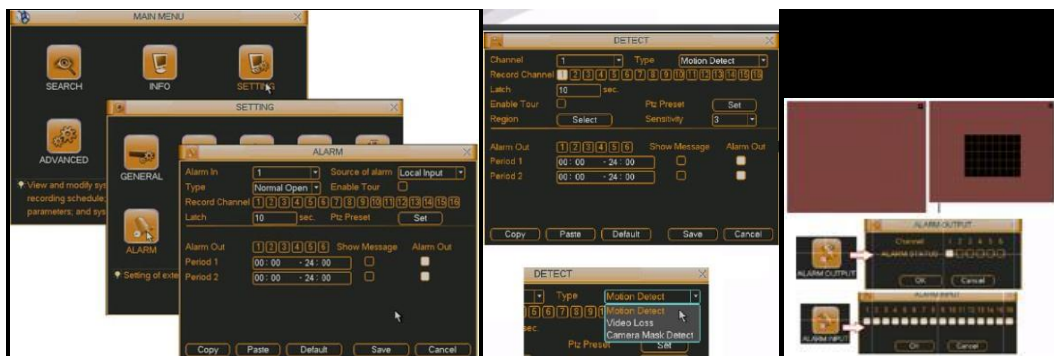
MAIN MENU

SEARCH
INFO
SETTING
ADVANCED

View and modify sys recording schedule; parameters; and sys

SETTING

GENERAL
ALARM

Setting of exte

ALARM

Alarm In 1
Source of alarm Local Input
Type Normal Open
Enable Tour
Record Channel 1 2 3 4 5 6 7 8 9 10 11 12 13 14 15 16
Latch 10 sec.
Ptz Preset Set

Alarm Out 1 2 3 4 5 6
Show Message
Alarm Out
Period 1 00 : 00 - 24 : 00
Period 2 00 : 00 - 24 : 00

Copy Paste Default Save Cancel

DETECT

Channel 1
Type Motion Detect
Record Channel 1 2 3 4 5 6 7 8 9 10 11 12 13 14 15 16
Latch 10 sec.
Enable Tour
Ptz Preset Set
Region Select
Sensitivity 3

Alarm Out 1 2 3 4 5 6
Show Message
Alarm Out
Period 1 00 : 00 - 24 : 00
Period 2 00 : 00 - 24 : 00

Copy Paste Default Save Cancel

DETECT

Type Motion Detect
Motion Detect
Video Loss
Camera Mask Detect
sec.
Ptz Preset Set

ALARM OUTPUT
Channel 1 2 3 4 5 6
ALARM STATUS
OK Cancel
ALARM OUTPUT

ALARM INPUT
OK Cancel
ALARM INPUT